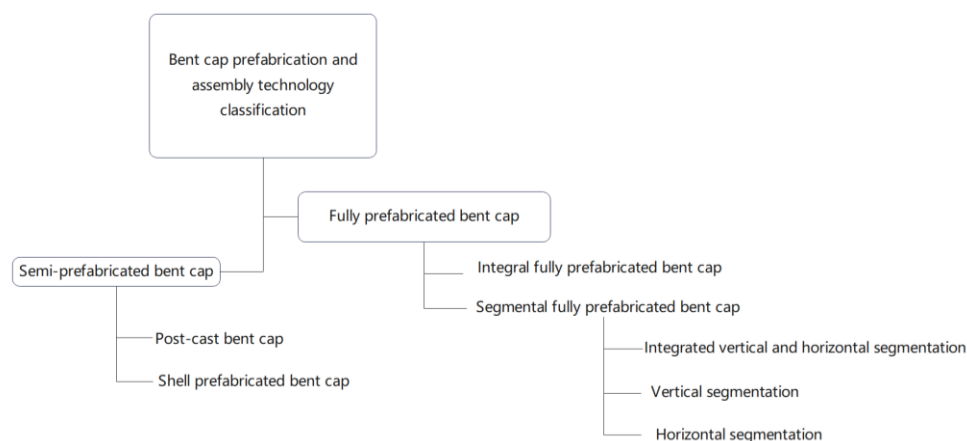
Bent cap prefabrication and assembly technology classification

Fully prefabricated bent cap

Semi-prefabricated bent cap

Integral fully prefabricated bent cap

Segmental fully prefabricated bent cap

Post-cast bent cap

Shell prefabricated bent cap

Integrated vertical and horizontal segmentation

Vertical segmentation

Horizontal segmentation